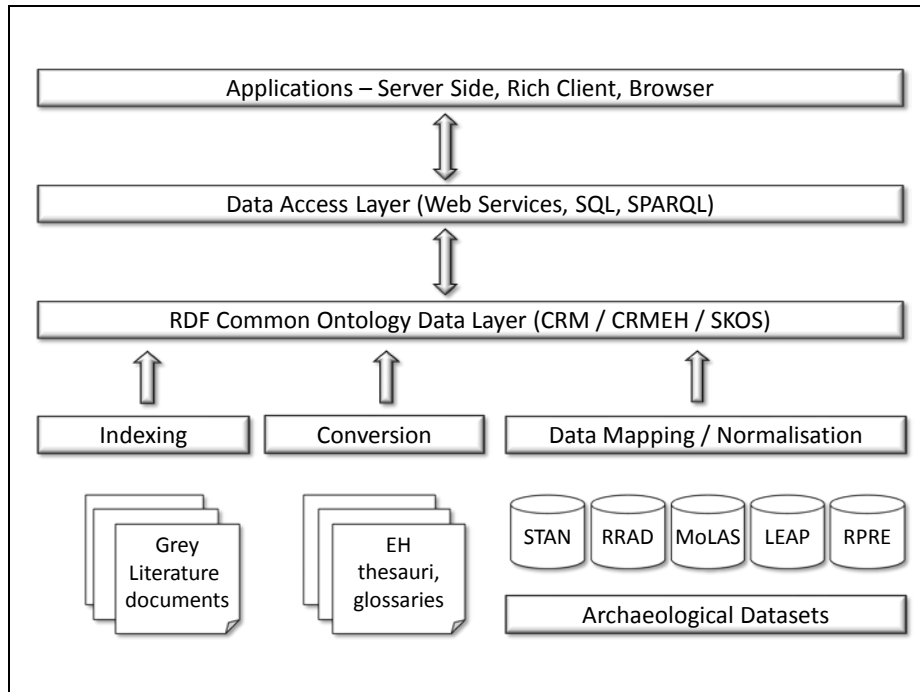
Applications – Server Side, Rich Client, Browser

Data Access Layer (Web Services, SQL, SPARQL)

RDF Common Ontology Data Layer (CRM / CRMEH / SKOS)

Indexing

Conversion

Data Mapping / Normalisation

Grey Literature documents

EH thesauri, glossaries

STAN

RRAD

MoLAS

LEAP

RPRE

Archaeological Datasets